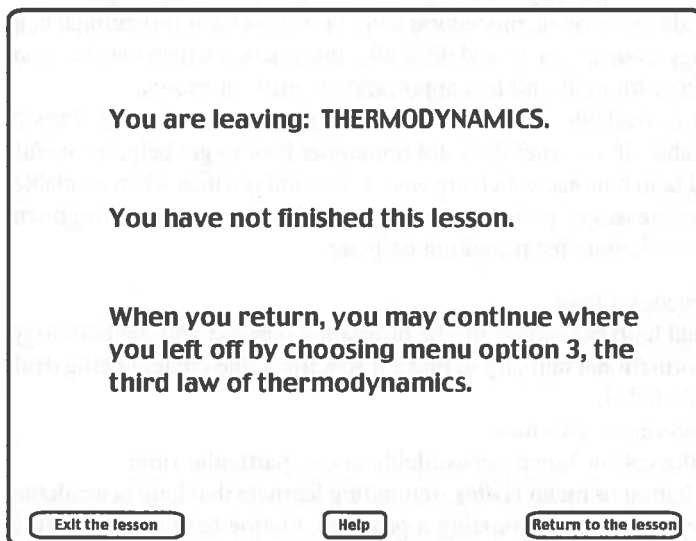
You are leaving: THERMODYNAMICS.

You have not finished this lesson.

When you return, you may continue where you left off by choosing menu option 3, the third law of thermodynamics.

Exit the lesson

Help

Return to the lesson